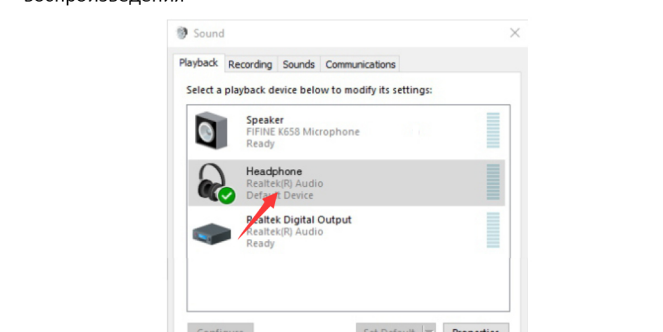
воспроизведения

Sound

Playback Recording Sounds Communications

Select a playback device below to modify its settings:

Speaker
FIFINE K658 Microphone
Ready

Headphone
Realtek(R) Audio
Default Device

Realtek Digital Output
Realtek(R) Audio
Ready

Configure Set Default Properties